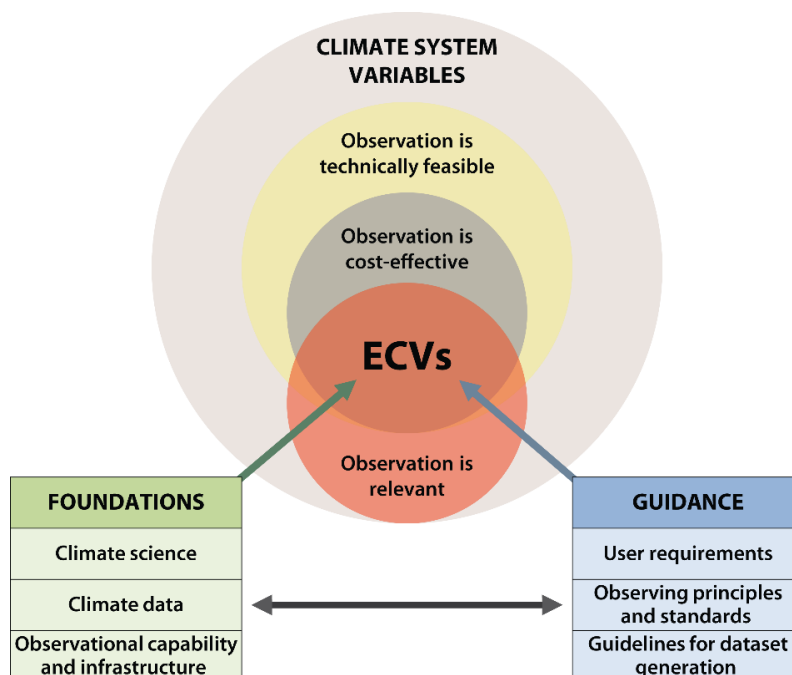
CLIMATE SYSTEM VARIABLES

Observation is technically feasible

Observation is cost-effective

ECVs

Observation is relevant

| FOUNDATIONS |
|---|
| Climate science |
| Climate data |
| Observational capability and infrastructure |

| GUIDANCE |
|---|
| User requirements |
| Observing principles and standards |
| Guidelines for dataset generation |